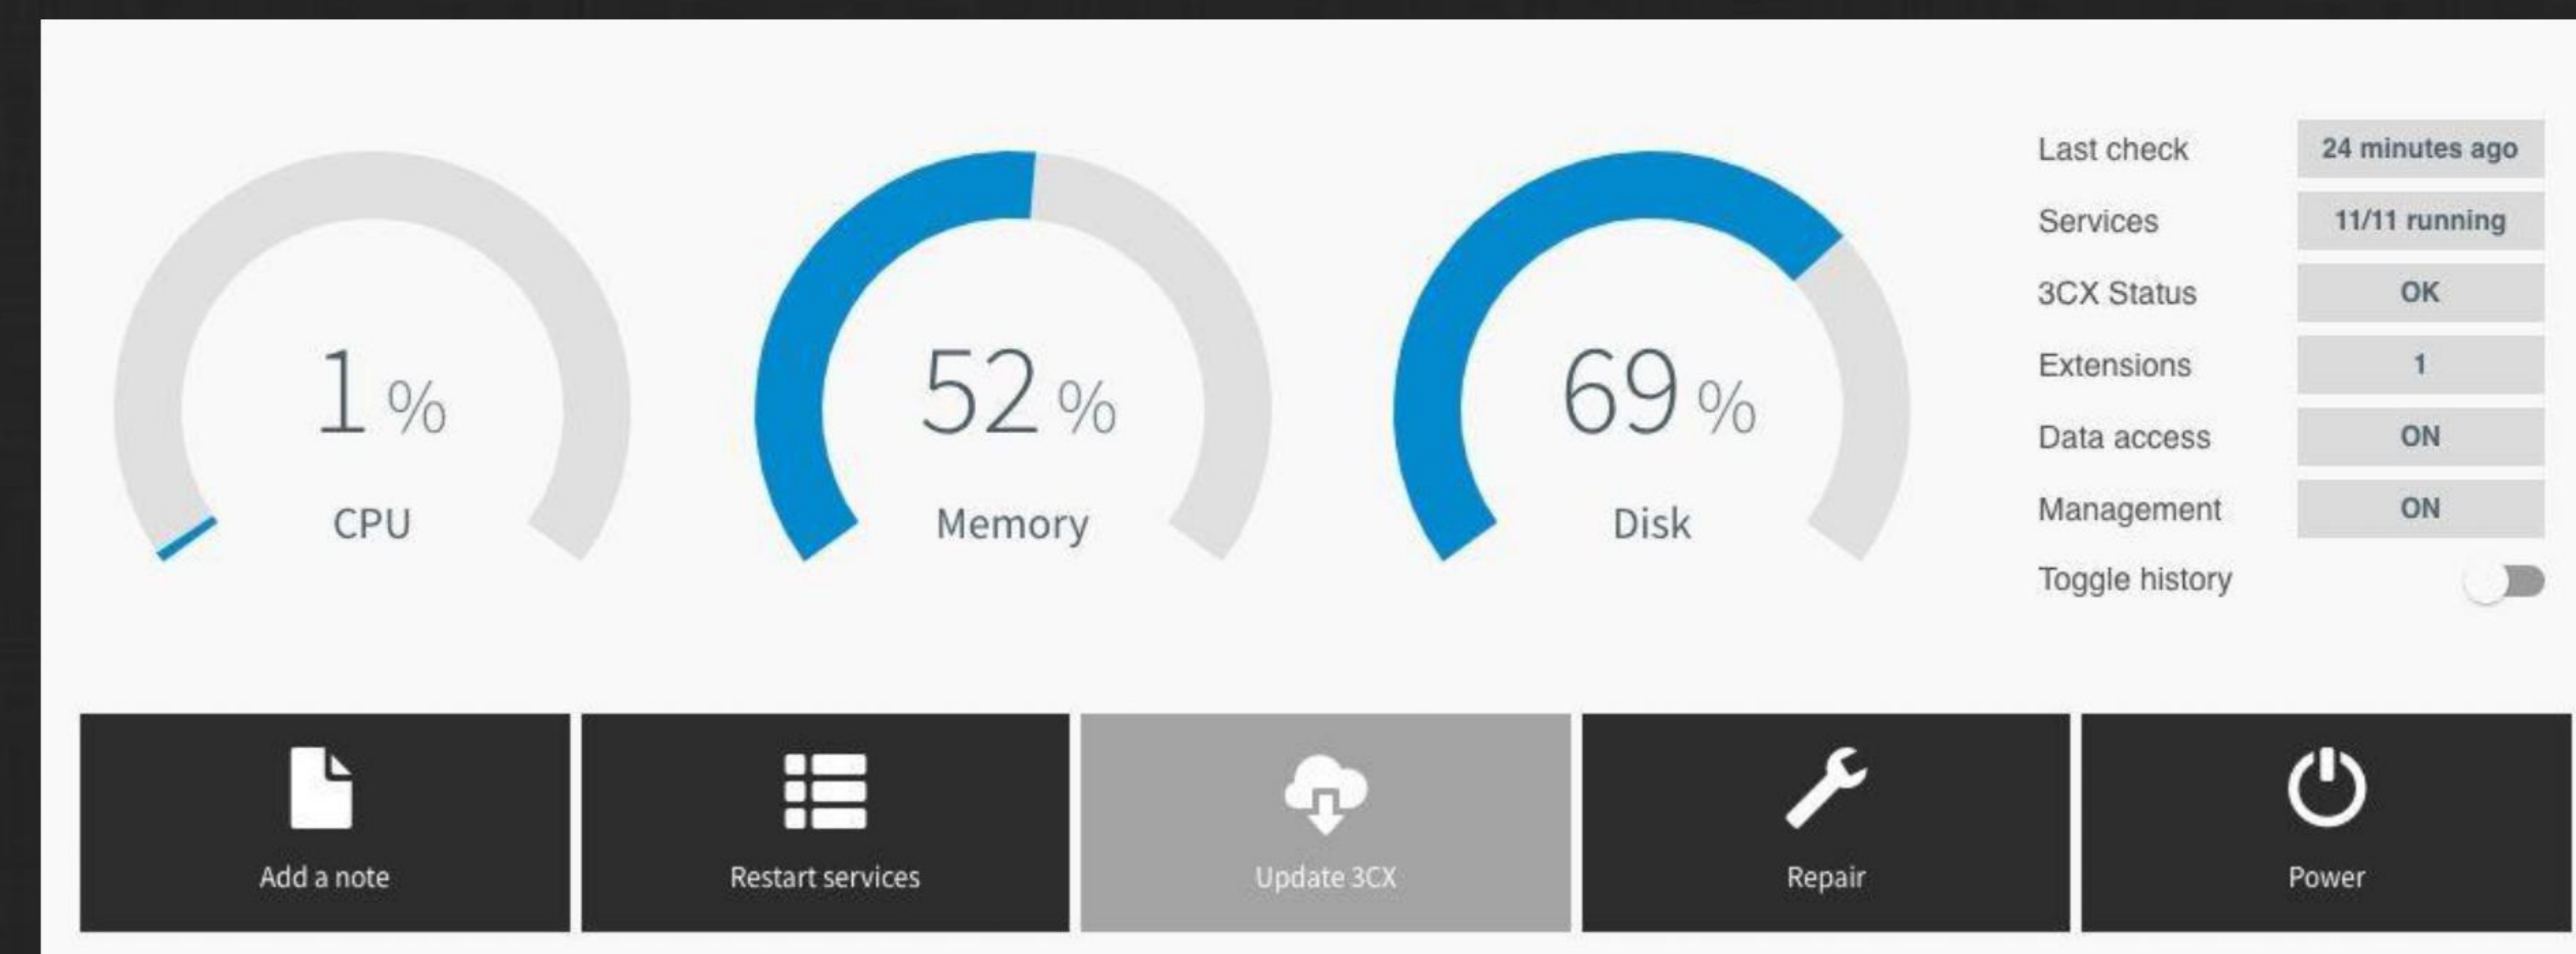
1 %
CPU

52 %
Memory

69 %
Disk

| | |
|---|---|
| Last check | 24 minutes ago |
| Services | 11/11 running |
| 3CX Status | OK |
| Extensions | 1 |
| Data access | ON |
| Management | ON |
| Toggle history | |

Add a note

Restart services

Update 3CX

Repair

Power